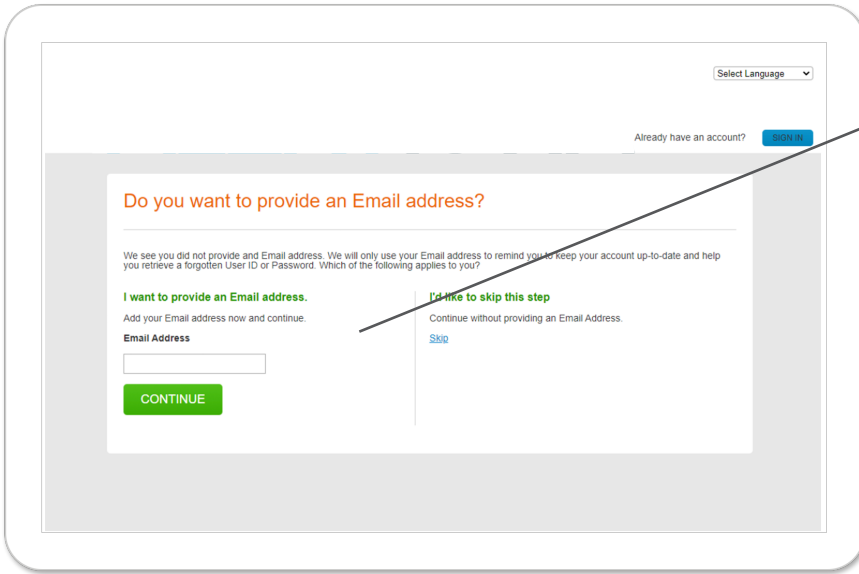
Select Language

Already have an account? SIGN IN

Do you want to provide an Email address?

We see you did not provide and Email address. We will only use your Email address to remind you to keep your account up-to-date and help you retrieve a forgotten User ID or Password. Which of the following applies to you?

I want to provide an Email address.

Add your Email address now and continue.

Email Address

CONTINUE

I'd like to skip this step

Continue without providing an Email Address.

Skip